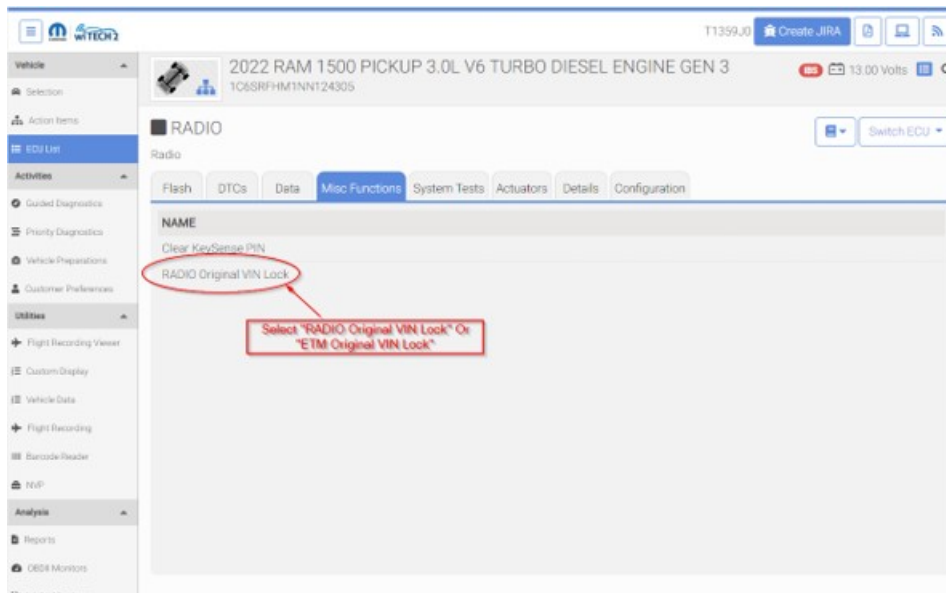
wiTECH2

T1359J0 Create JIRA

Vehicle
Selection
Action Items
ECU List
Activities
Guided Diagnostics
Priority Diagnostics
Vehicle Preparations
Customer Preferences
Utilities
Flight Recording Viewer
Custom Display
Vehicle Data
Flight Recording
Barcode Reader
NVP
Analysis
Reports
OBDII Monitors

2022 RAM 1500 PICKUP 3.0L V6 TURBO DIESEL ENGINE GEN 3
1C6SRFHM1NN124305

13.00 Volts

RADIO
Radio

Switch ECU

Flash | DTCs | Data | Misc Functions | System Tests | Actuators | Details | Configuration

NAME
Clear KeySense PIN
RADIO Original VIN Lock

Select "RADIO Original VIN Lock" Or "ETM Original VIN Lock"